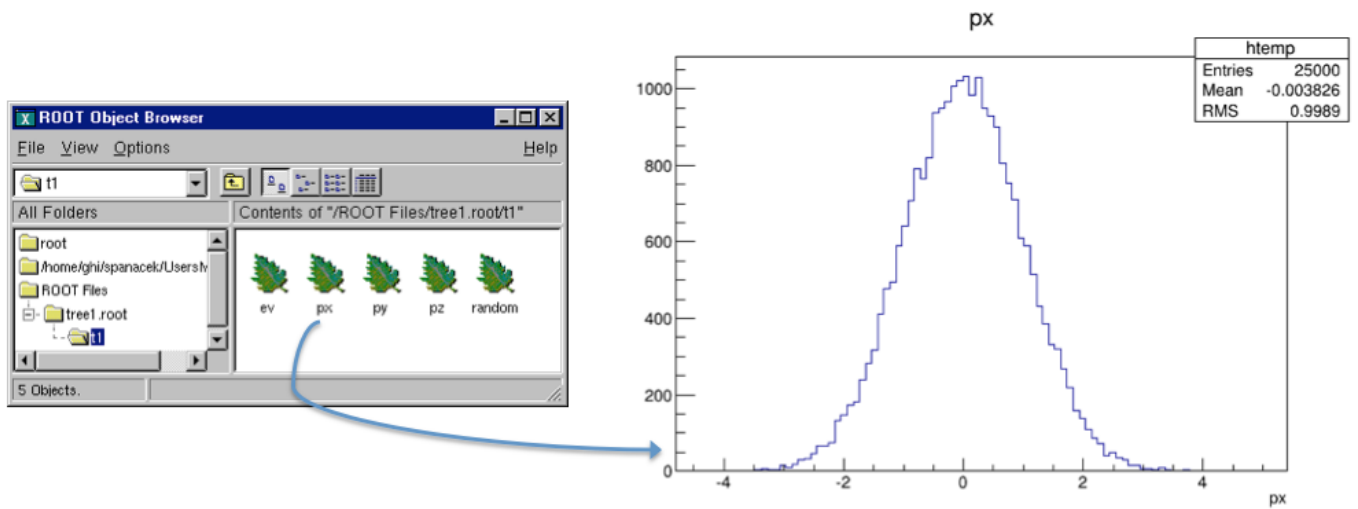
ROOT Object Browser

File View Options Help

t1

All Folders

Contents of "/ROOT Files/tree1.root/t1"

root

/home/ghi/spanacek/Users/

ROOT Files

tree1.root

t1

ev px py pz random

5 Objects.

px

| htemp | |
|---|---|
| Entries | 25000 |
| Mean | -0.003826 |
| RMS | 0.9989 |

1000

800

600

400

200

0

-4 -2 0 2 4

px